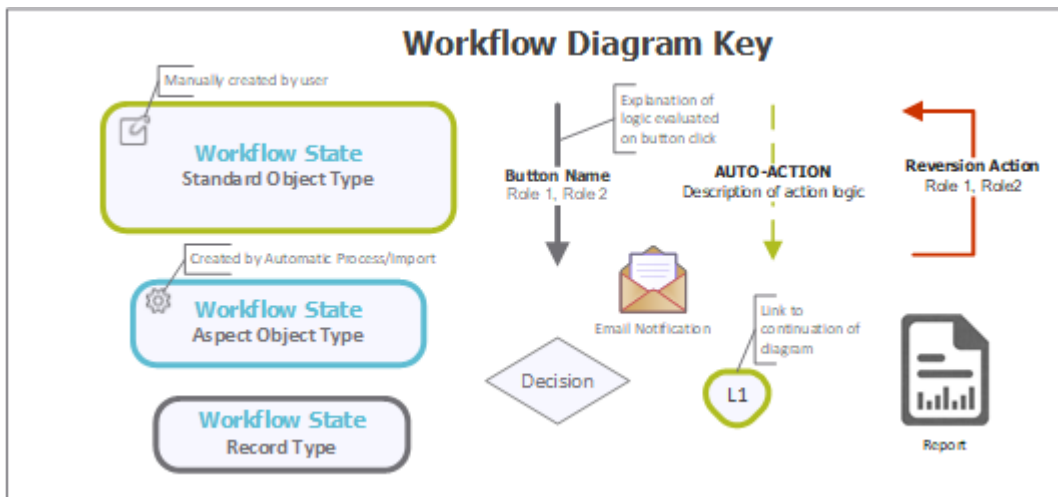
Workflow Diagram Key

Manually created by user

Workflow State
Standard Object Type

Created by Automatic Process/Import

Workflow State
Aspect Object Type

Workflow State
Record Type

Explanation of logic evaluated on button click

Button Name
Role 1, Role 2

Email Notification

Decision

AUTO-ACTION
Description of action logic

Link to continuation of diagram

L1

Reversion Action
Role 1, Role2

Report